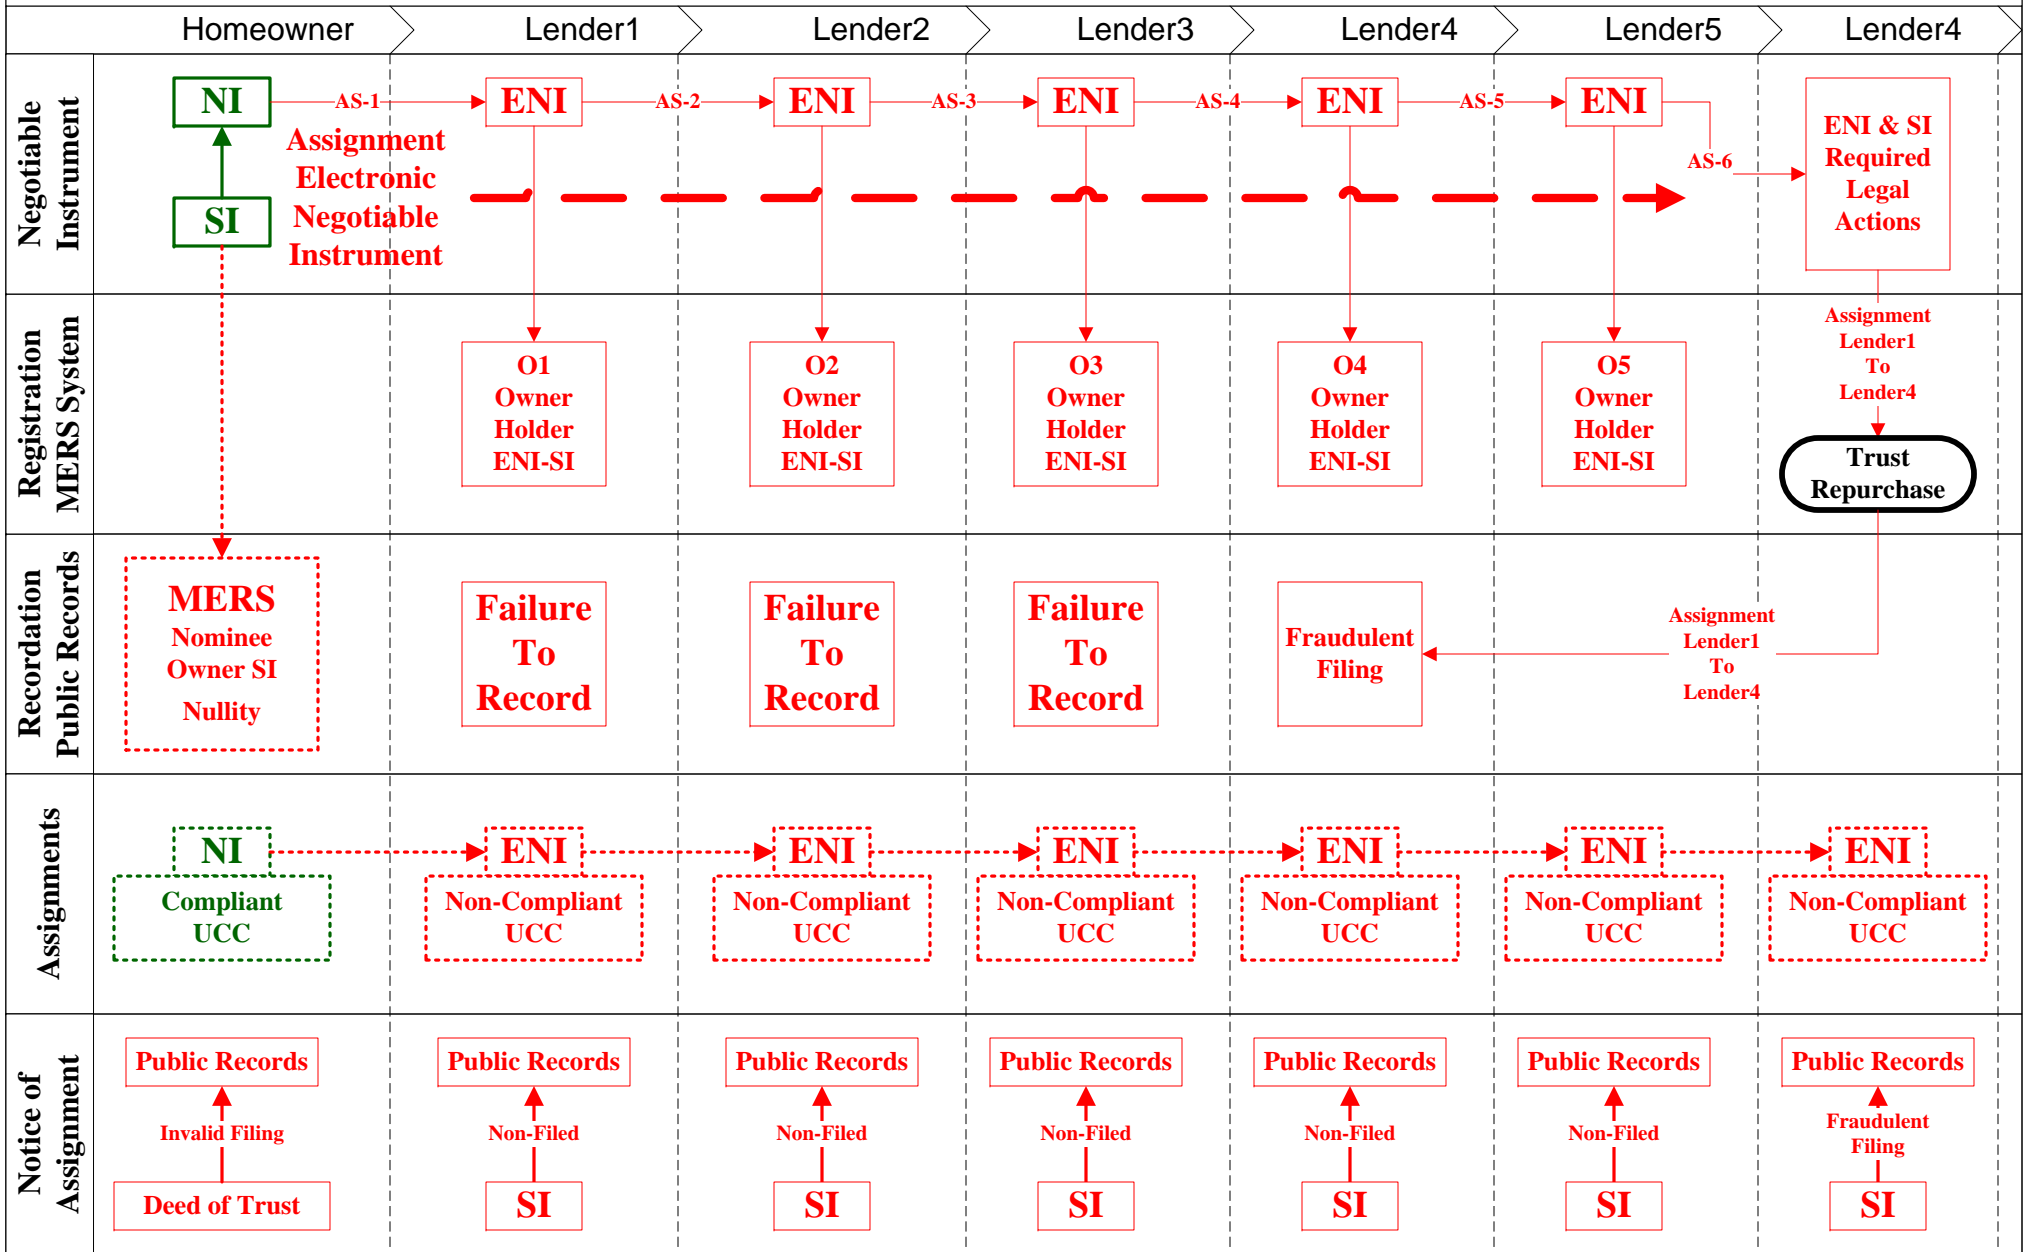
| | Homeowner | Lender1 | Lender2 | Lender3 | Lender4 | Lender5 | Lender4 |
|---|---|---|---|---|---|---|---|
| Negotiable Instrument | NI<br>SI<br>AS-1<br>Assignment Electronic Negotiable Instrument | ENI<br>AS-2 | ENI<br>AS-3 | ENI<br>AS-4 | ENI<br>AS-5 | ENI<br>AS-6 | ENI & SI Required Legal Actions |
| Registration MERS System | | O1 Owner Holder ENI-SI | O2 Owner Holder ENI-SI | O3 Owner Holder ENI-SI | O4 Owner Holder ENI-SI | O5 Owner Holder ENI-SI | Assignment Lender1 To Lender4<br>Trust Repurchase |
| Recordation Public Records | MERS Nominee Owner SI Nullity | Failure To Record | Failure To Record | Failure To Record | Fraudulent Filing | Assignment Lender1 To Lender4 | |
| Assignments | NI<br>Compliant UCC | ENI<br>Non-Compliant UCC | ENI<br>Non-Compliant UCC | ENI<br>Non-Compliant UCC | ENI<br>Non-Compliant UCC | ENI<br>Non-Compliant UCC | ENI<br>Non-Compliant UCC |
| Notice of Assignment | Public Records<br>Invalid Filing<br>Deed of Trust | Public Records<br>Non-Filed<br>SI | Public Records<br>Non-Filed<br>SI | Public Records<br>Non-Filed<br>SI | Public Records<br>Non-Filed<br>SI | Public Records<br>Non-Filed<br>SI | Public Records<br>Fraudulent Filing<br>SI |